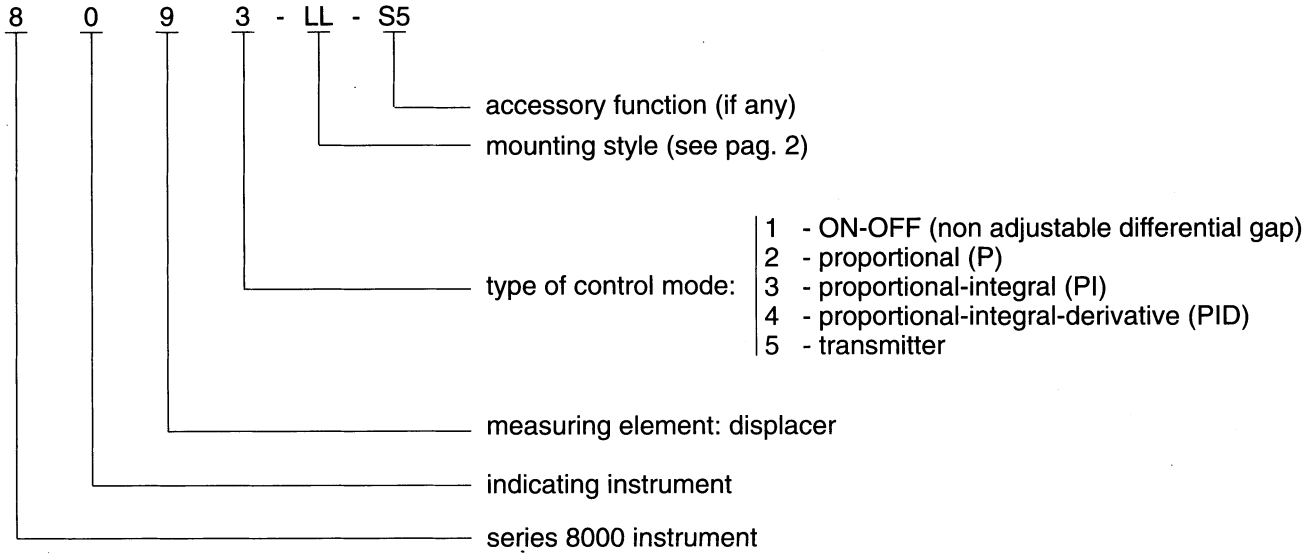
8 0 9 3 - LL - S5

accessory function (if any)

mounting style (see pag. 2)

type of control mode:
1 - ON-OFF (non adjustable differential gap)
2 - proportional (P)
3 - proportional-integral (PI)
4 - proportional-integral-derivative (PID)
5 - transmitter

measuring element: displacer

indicating instrument

series 8000 instrument